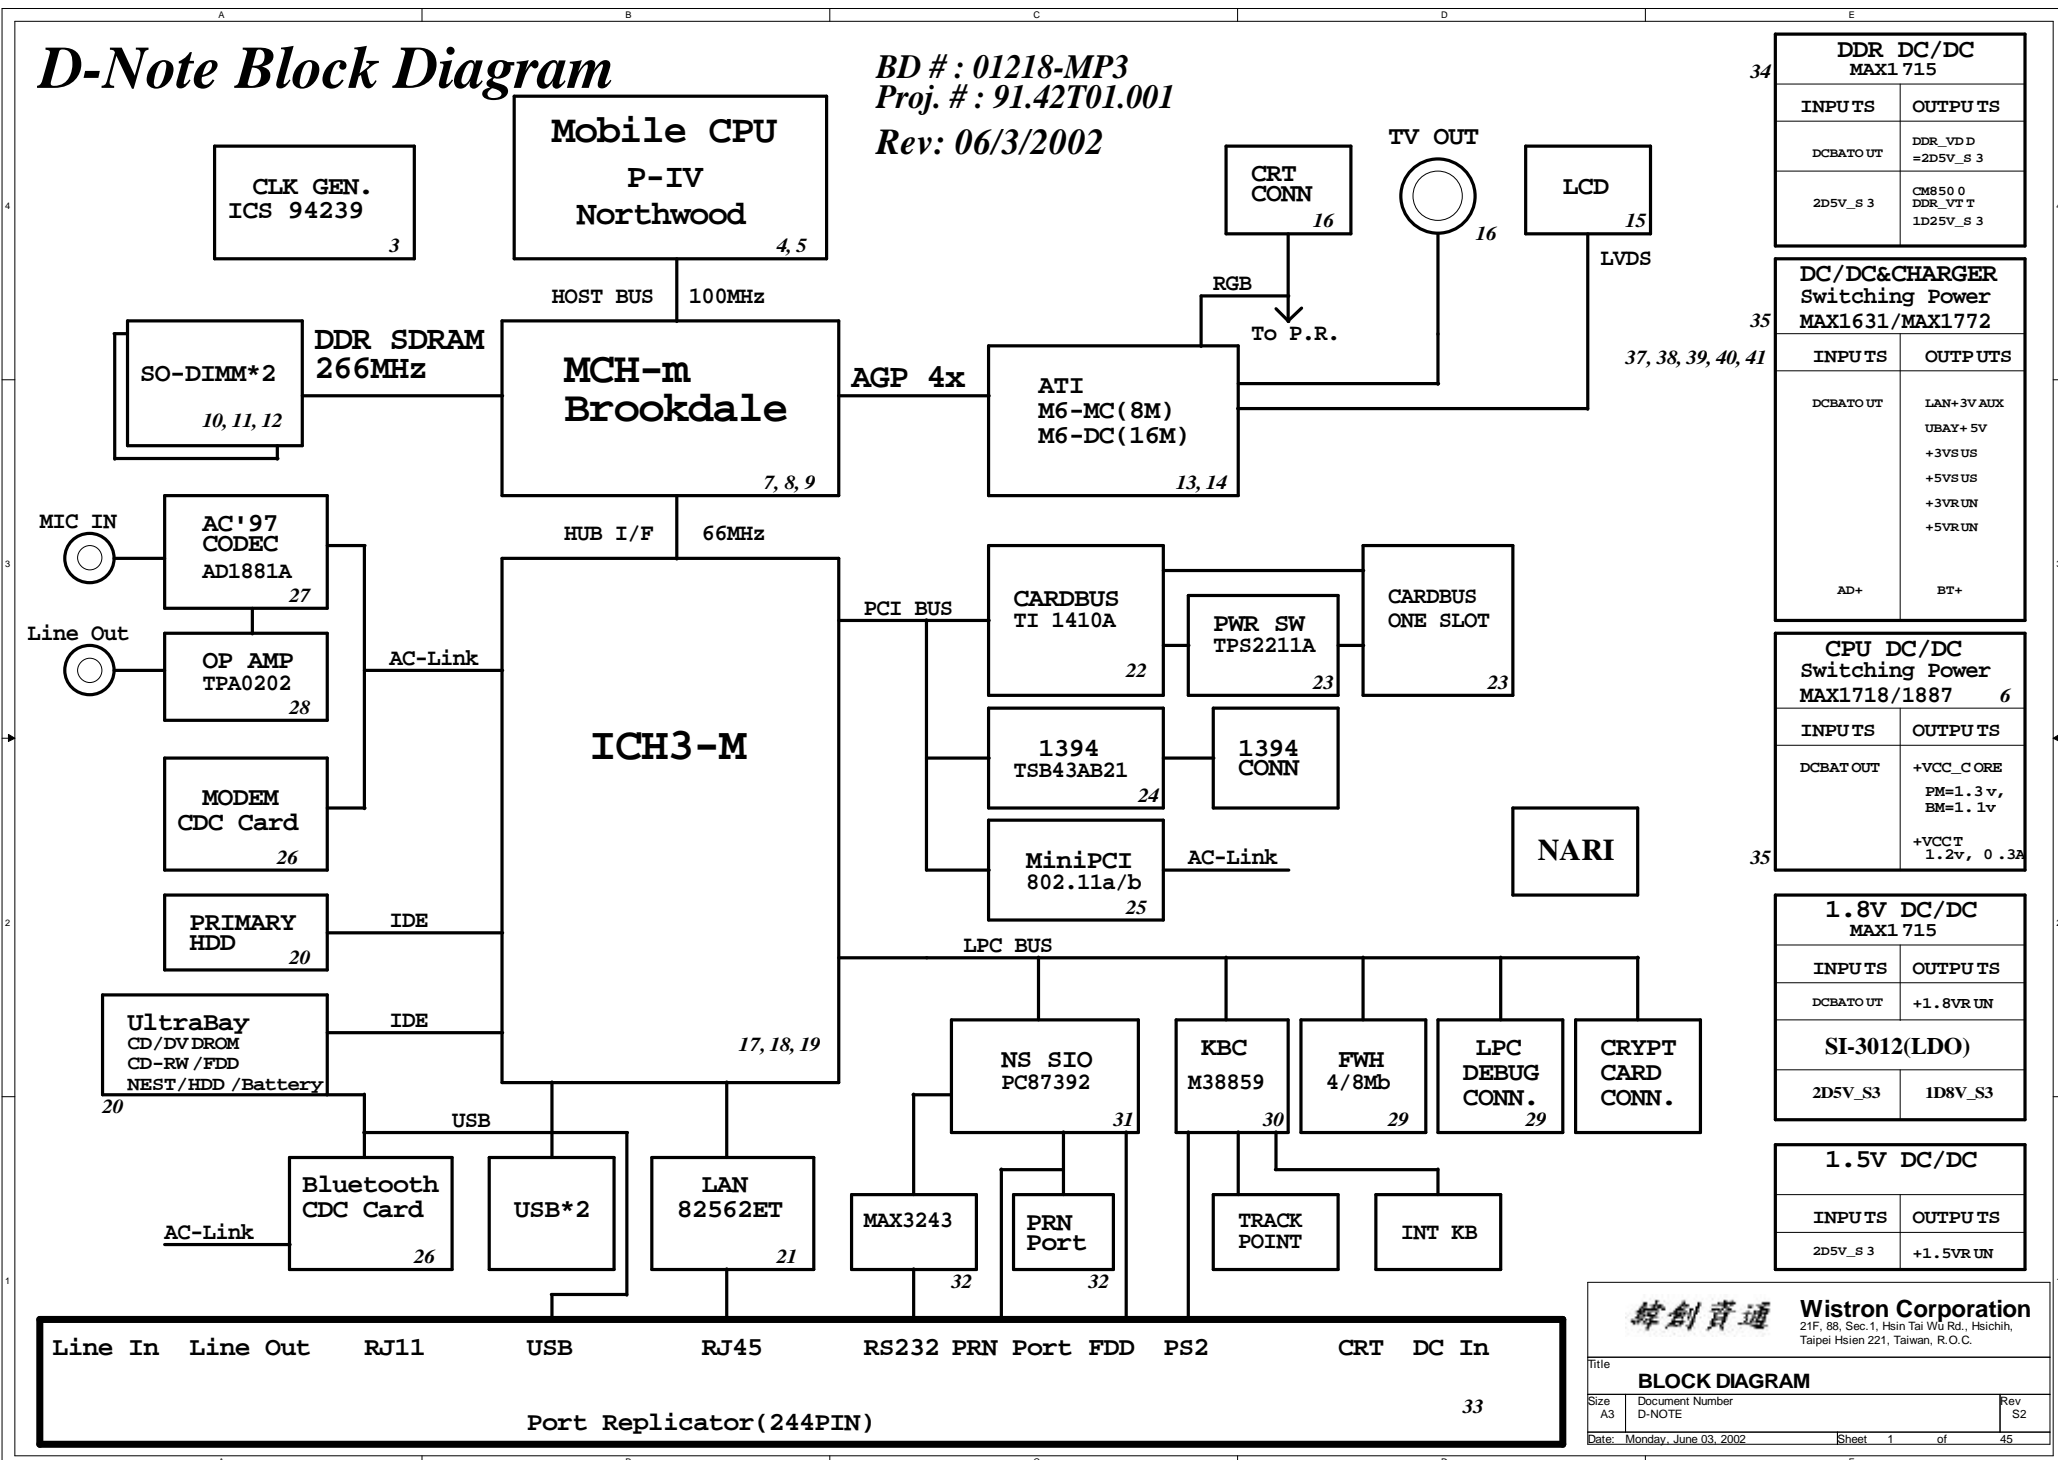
A B C D E

D-Note Block Diagram

BD # : 01218-MP3
Proj. # : 91.42T01.001
Rev: 06/3/2002

CLK GEN.
ICS 94239
3

Mobile CPU
P-IV
Northwood
4, 5

HOST BUS 100MHz

SO-DIMM*2
10, 11, 12

DDR SDRAM
266MHz

MCH-m
Brookdale
7, 8, 9

AGP 4x

ATI
M6-MC(8M)
M6-DC(16M)
13, 14

CRT CONN
16

TV OUT
16

LCD
15

LVDS

RGB

To P.R.

HUB I/F 66MHz

MIC IN

AC'97 CODEC
AD1881A
27

Line Out

OP AMP
TPA0202
28

AC-Link

MODEM
CDC Card
26

ICH3-M
17, 18, 19

PCI BUS

CARDBUS
TI 1410A
22

PWR SW
TPS2211A
23

CARDBUS
ONE SLOT
23

1394
TSB43AB21
24

1394
CONN

MiniPCI
802.11a/b
25

AC-Link

NARI

PRIMARY HDD
20

IDE

UltraBay
CD/DVDROM
CD-RW/FDD
NEST/HDD/Battery
20

IDE

LPC BUS

NS SIO
PC87392
31

KBC
M38859
30

FWH
4/8Mb
29

LPC
DEBUG
CONN.
29

CRYPT
CARD
CONN.

USB

Bluetooth
CDC Card
26

AC-Link

USB*2

LAN
82562ET
21

MAX3243
32

PRN Port
32

TRACK POINT

INT KB

Line In Line Out RJ11 USB RJ45 RS232 PRN Port FDD PS2 CRT DC In

Port Replicator(244PIN)
33

DDR DC/DC
MAX1715
34
| INPUTS | OUTPUTS |
|---|---|
| DCBATOUT | DDR_VDD =2D5V_S3 |
| 2D5V_S3 | CM8500 DDR_VTT 1D25V_S3 |

DC/DC&CHARGER
Switching Power
MAX1631/MAX1772
35
37, 38, 39, 40, 41
| INPUTS | OUTPUTS |
|---|---|
| DCBATOUT | LAN+3VAUX UBAY+5V +3VSUS +5VSUS +3VRUN +5VRUN |
| AD+ | BT+ |

CPU DC/DC
Switching Power
MAX1718/1887
6
| INPUTS | OUTPUTS |
|---|---|
| DCBATOUT | +VCC_CORE PM=1.3v, BM=1.1v +VCCT 1.2v, 0.3A |
35

1.8V DC/DC
MAX1715
| INPUTS | OUTPUTS |
|---|---|
| DCBATOUT | +1.8VRUN |
| SI-3012(LDO) | |
| 2D5V_S3 | 1D8V_S3 |

1.5V DC/DC
| INPUTS | OUTPUTS |
|---|---|
| 2D5V_S3 | +1.5VRUN |

緯創資通 Wistron Corporation
21F, 88, Sec.1, Hsin Tai Wu Rd., Hsichih, Taipei Hsien 221, Taiwan, R.O.C.
Title
BLOCK DIAGRAM
Size A3 Document Number D-NOTE Rev S2
Date: Monday, June 03, 2002 Sheet 1 of 45